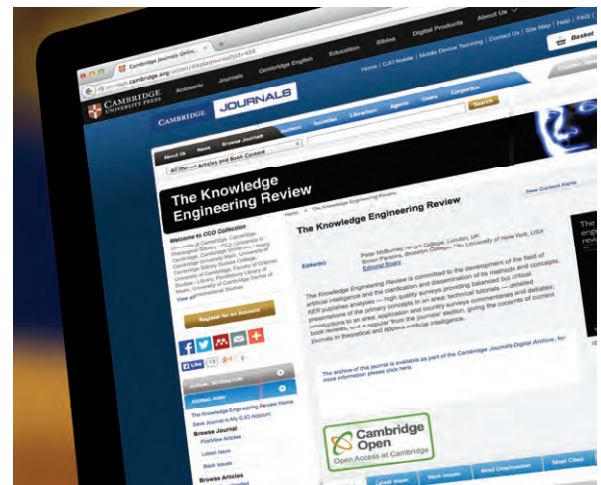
Cambridge Journals Onl...

journals.cambridge.org/action/displayJournal?jid=KER

Academic Journals Cambridge English Education Bibles Digital Products About Us

Home | CJO Mobile | Mobile Device Twinning | Contact Us | Site Map | Help | FAQ |

Basket

CAMBRIDGE UNIVERSITY PRESS

CAMBRIDGE JOURNALS

Authors Societies Librarians Agents Users Corporate

Search

About Us News Browse Journals

All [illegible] Articles and Book Content

The Knowledge Engineering Review

Welcome to CCO Collection

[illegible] of Cambridge, Cambridge Psychological Society, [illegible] University of Cambridge, Cambridge University Library, Cambridge University Main, University of Cambridge Selwyn Sussex College, University of Cambridge, Faculty of Oriental Studies - Library, Fitzwilliam Library of University, University of Cambridge Centre of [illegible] View all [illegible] International Studies

Register for an Account

Like 13 +1 0

JOURNAL INFORMATION

JOURNAL HOME

The Knowledge Engineering Review Home

Save Journal to My CJO Account

Browse Journal

FirstView Articles

Latest Issue

Back Issues

Browse Articles

Home > The Knowledge Engineering Review

The Knowledge Engineering Review

New Content Alerts

Editor(s): Peter McBurney, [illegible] College, London, UK
Simon Parsons, Brooklyn College, City University of New York, USA
Editorial Board

The Knowledge Engineering Review is committed to the development of the field of artificial intelligence and the clarification and dissemination of its methods and concepts. KER publishes analyses — high quality surveys providing balanced but critical presentations of the primary concepts in an area; technical tutorials — detailed introductions to an area; application and country surveys commentaries and debates; book reviews; and a regular 'from the journals' section, giving the contents of current journals in theoretical and applied artificial intelligence.

The archive of this journal is available as part of the Cambridge Journals Digital Archive, for more information please click here.

Cambridge Open
Open Access at Cambridge

Latest Issue Back Issues Most Cited/Content Most Cited